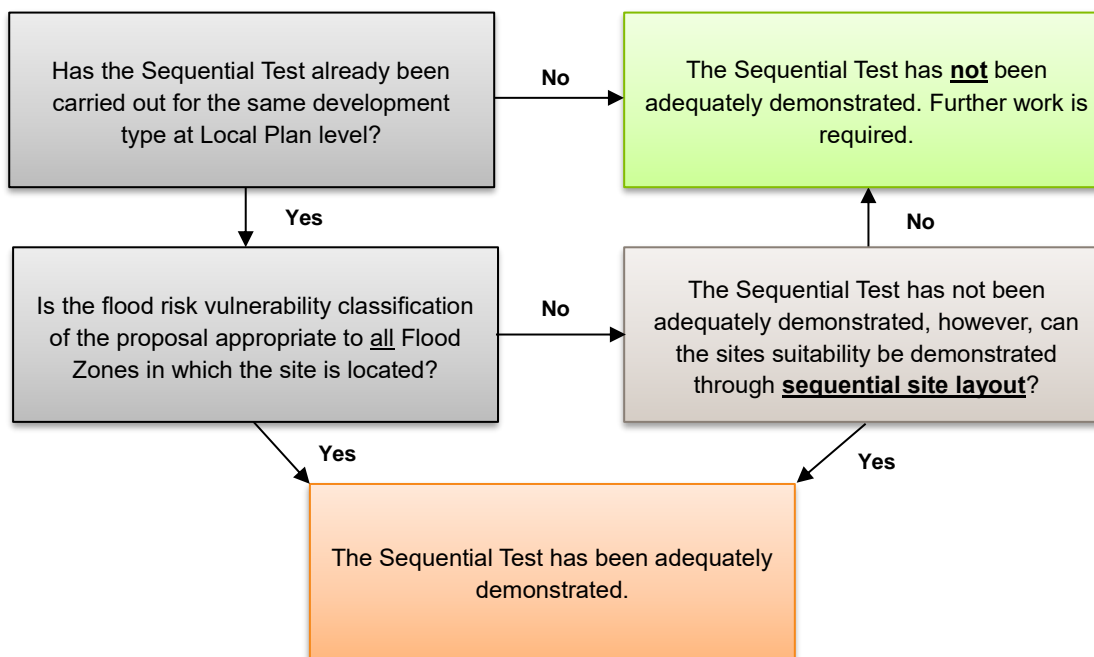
Has the Sequential Test already been carried out for the same development type at Local Plan level?

No

The Sequential Test has not been adequately demonstrated. Further work is required.

Yes

No

Is the flood risk vulnerability classification of the proposal appropriate to all Flood Zones in which the site is located?

No

The Sequential Test has not been adequately demonstrated, however, can the sites suitability be demonstrated through sequential site layout?

Yes

Yes

The Sequential Test has been adequately demonstrated.